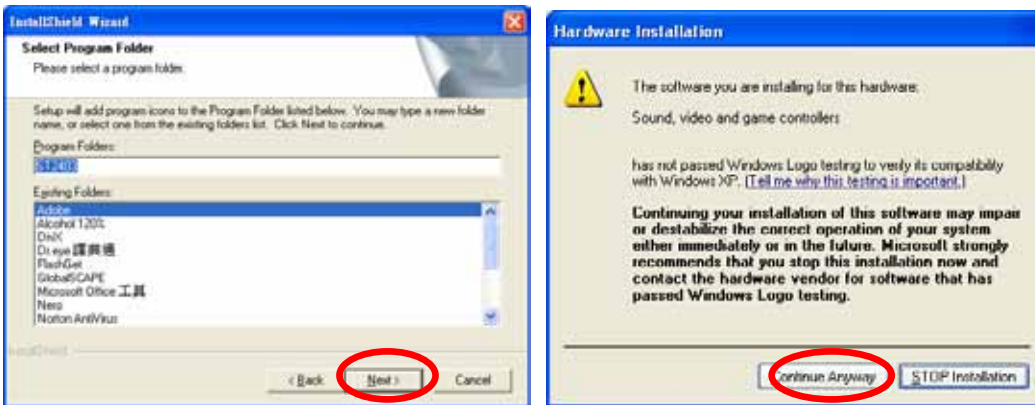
InstallShield Wizard

Select Program Folder

Please select a program folder.

Setup will add program icons to the Program Folder listed below. You may type a new folder name, or select one from the existing folders list. Click Next to continue.

Program Folders:

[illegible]

Existing Folders:

Adobe
Alcohol 120%
DivX
Dr.eye 譯典通
FlashGet
GlobalSCAPE
Microsoft Office 工具
Nero
Norton AntiVirus

InstallShield

< Back

Next >

Cancel

Hardware Installation

The software you are installing for this hardware:

Sound, video and game controllers

has not passed Windows Logo testing to verify its compatibility with Windows XP. (Tell me why this testing is important.)

Continuing your installation of this software may impair or destabilize the correct operation of your system either immediately or in the future. Microsoft strongly recommends that you stop this installation now and contact the hardware vendor for software that has passed Windows Logo testing.

Continue Anyway

STOP Installation